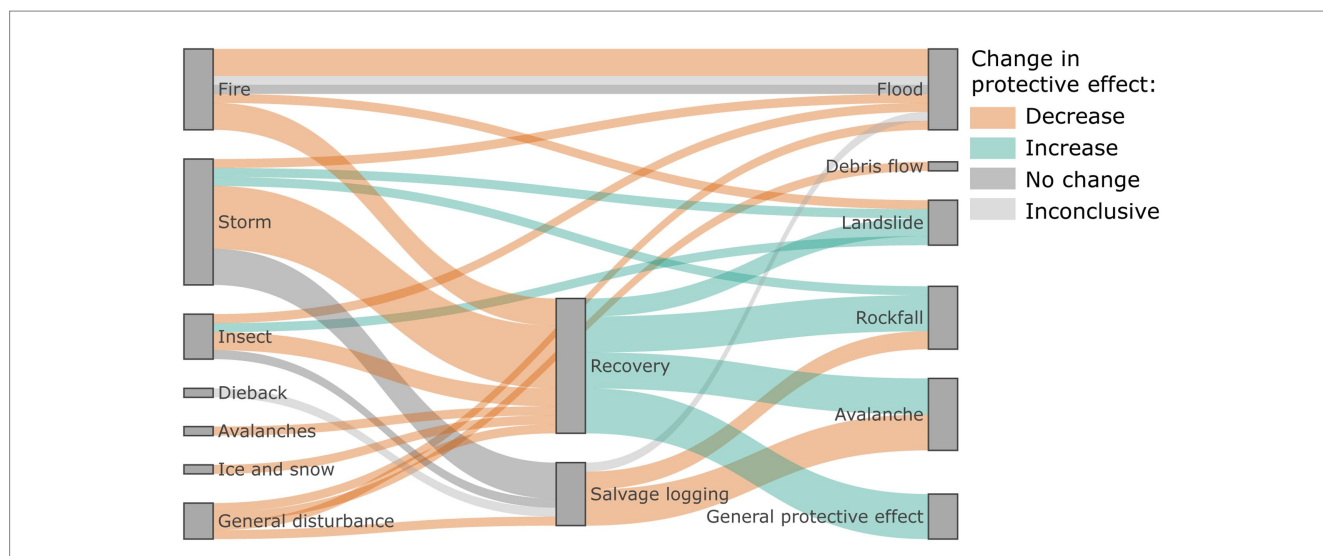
Fire
Storm
Insect
Dieback
Avalanches
Ice and snow
General disturbance
Recovery
Salvage logging
Flood
Debris flow
Landslide
Rockfall
Avalanche
General protective effect

Change in protective effect:
Decrease
Increase
No change
Inconclusive